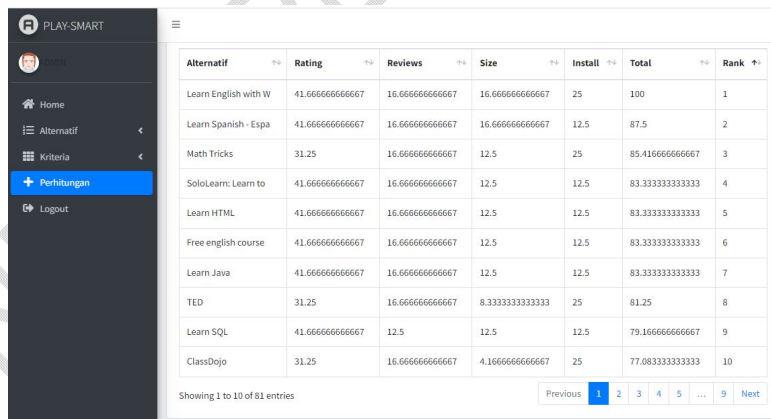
PLAY-SMART

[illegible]

Home
Alternatif
Kriteria
Perhitungan
Logout

| Alternatif | Rating | Reviews | Size | Install | Total | Rank |
|---|---|---|---|---|---|---|
| Learn English with W | 41.666666666667 | 16.666666666667 | 16.666666666667 | 25 | 100 | 1 |
| Learn Spanish - Espa | 41.666666666667 | 16.666666666667 | 16.666666666667 | 12.5 | 87.5 | 2 |
| Math Tricks | 31.25 | 16.666666666667 | 12.5 | 25 | 85.416666666667 | 3 |
| SoloLearn: Learn to | 41.666666666667 | 16.666666666667 | 12.5 | 12.5 | 83.333333333333 | 4 |
| Learn HTML | 41.666666666667 | 16.666666666667 | 12.5 | 12.5 | 83.333333333333 | 5 |
| Free english course | 41.666666666667 | 16.666666666667 | 12.5 | 12.5 | 83.333333333333 | 6 |
| Learn Java | 41.666666666667 | 16.666666666667 | 12.5 | 12.5 | 83.333333333333 | 7 |
| TED | 31.25 | 16.666666666667 | 8.3333333333333 | 25 | 81.25 | 8 |
| Learn SQL | 41.666666666667 | 12.5 | 12.5 | 12.5 | 79.166666666667 | 9 |
| ClassDojo | 31.25 | 16.666666666667 | 4.1666666666667 | 25 | 77.083333333333 | 10 |

Showing 1 to 10 of 81 entries

Previous 1 2 3 4 5 … 9 Next